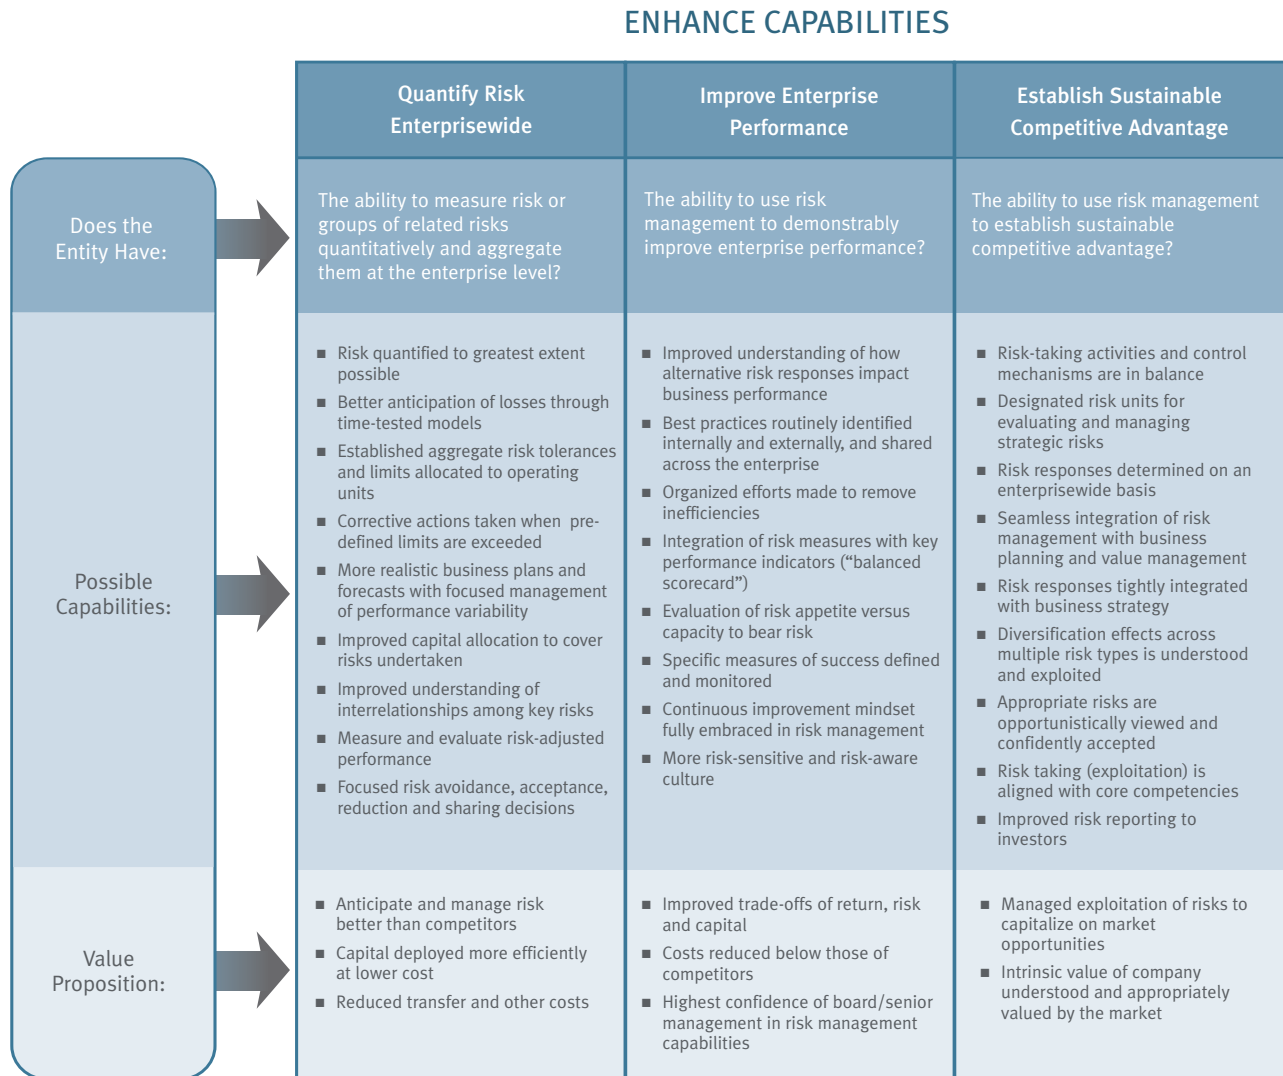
ENHANCE CAPABILITIES

| | Quantify Risk Enterprisewide | Improve Enterprise Performance | Establish Sustainable Competitive Advantage |
|---|---|---|---|
| Does the Entity Have: | The ability to measure risk or groups of related risks quantitatively and aggregate them at the enterprise level? | The ability to use risk management to demonstrably improve enterprise performance? | The ability to use risk management to establish sustainable competitive advantage? |
| Possible Capabilities: | ■ Risk quantified to greatest extent possible<br>■ Better anticipation of losses through time-tested models<br>■ Established aggregate risk tolerances and limits allocated to operating units<br>■ Corrective actions taken when pre-defined limits are exceeded<br>■ More realistic business plans and forecasts with focused management of performance variability<br>■ Improved capital allocation to cover risks undertaken<br>■ Improved understanding of interrelationships among key risks<br>■ Measure and evaluate risk-adjusted performance<br>■ Focused risk avoidance, acceptance, reduction and sharing decisions | ■ Improved understanding of how alternative risk responses impact business performance<br>■ Best practices routinely identified internally and externally, and shared across the enterprise<br>■ Organized efforts made to remove inefficiencies<br>■ Integration of risk measures with key performance indicators (“balanced scorecard”)<br>■ Evaluation of risk appetite versus capacity to bear risk<br>■ Specific measures of success defined and monitored<br>■ Continuous improvement mindset fully embraced in risk management<br>■ More risk-sensitive and risk-aware culture | ■ Risk-taking activities and control mechanisms are in balance<br>■ Designated risk units for evaluating and managing strategic risks<br>■ Risk responses determined on an enterprisewide basis<br>■ Seamless integration of risk management with business planning and value management<br>■ Risk responses tightly integrated with business strategy<br>■ Diversification effects across multiple risk types is understood and exploited<br>■ Appropriate risks are opportunistically viewed and confidently accepted<br>■ Risk taking (exploitation) is aligned with core competencies<br>■ Improved risk reporting to investors |
| Value Proposition: | ■ Anticipate and manage risk better than competitors<br>■ Capital deployed more efficiently at lower cost<br>■ Reduced transfer and other costs | ■ Improved trade-offs of return, risk and capital<br>■ Costs reduced below those of competitors<br>■ Highest confidence of board/senior management in risk management capabilities | ■ Managed exploitation of risks to capitalize on market opportunities<br>■ Intrinsic value of company understood and appropriately valued by the market |